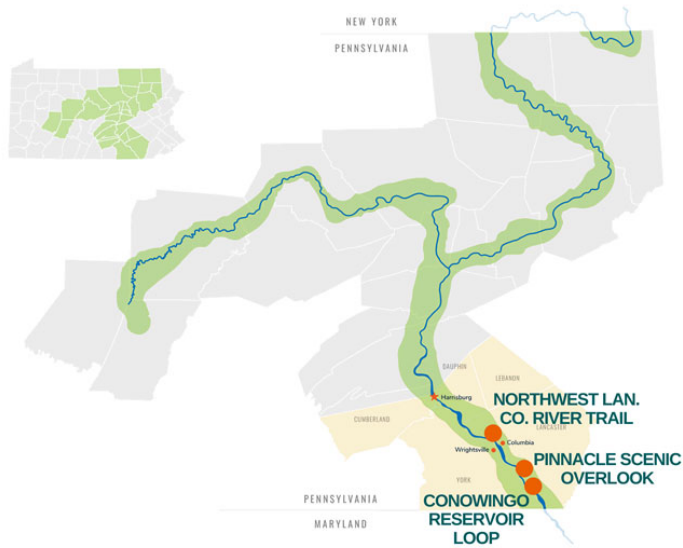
NEW YORK
PENNSYLVANIA

DAUPHIN
LEBANON
Harrisburg
NORTHWEST LAN. CO. RIVER TRAIL
CUMBERLAND
LANCASTER
Columbia
Wrightsville
PINNACLE SCENIC OVERLOOK
YORK
PENNSYLVANIA
CONOWINGO RESERVOIR LOOP
MARYLAND